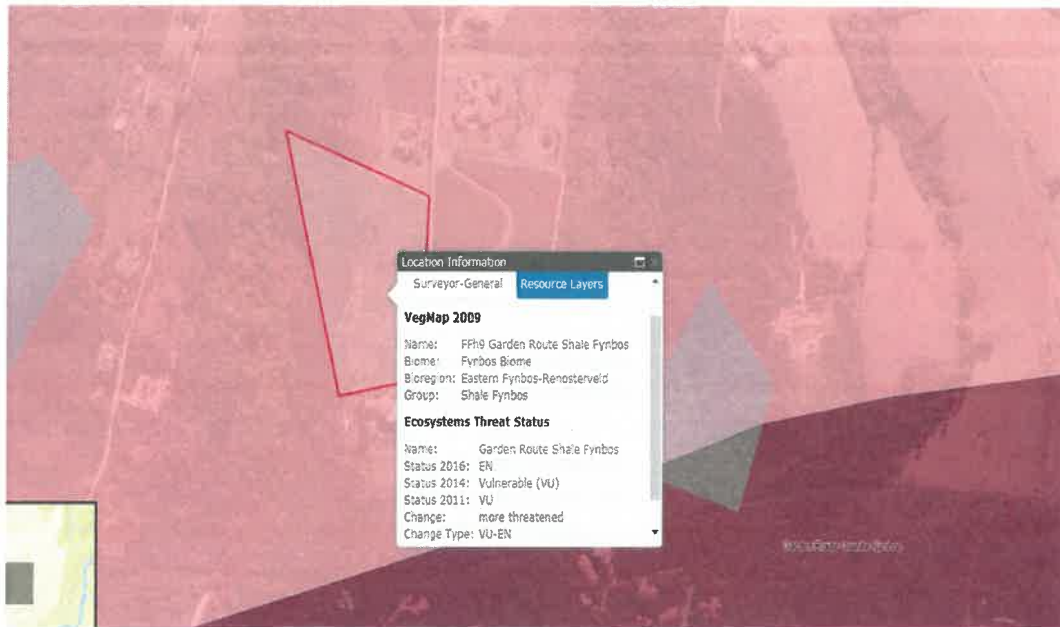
Location Information

Surveyor-General

Resource Layers

VegMap 2009

Name: FFh9 Garden Route Shale Fynbos
Biome: Fynbos Biome
Bioregion: Eastern Fynbos-Renosterveld
Group: Shale Fynbos

Ecosystems Threat Status

Name: Garden Route Shale Fynbos
Status 2016: EN
Status 2014: Vulnerable (VU)
Status 2011: VU
Change: more threatened
Change Type: VU-EN

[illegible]